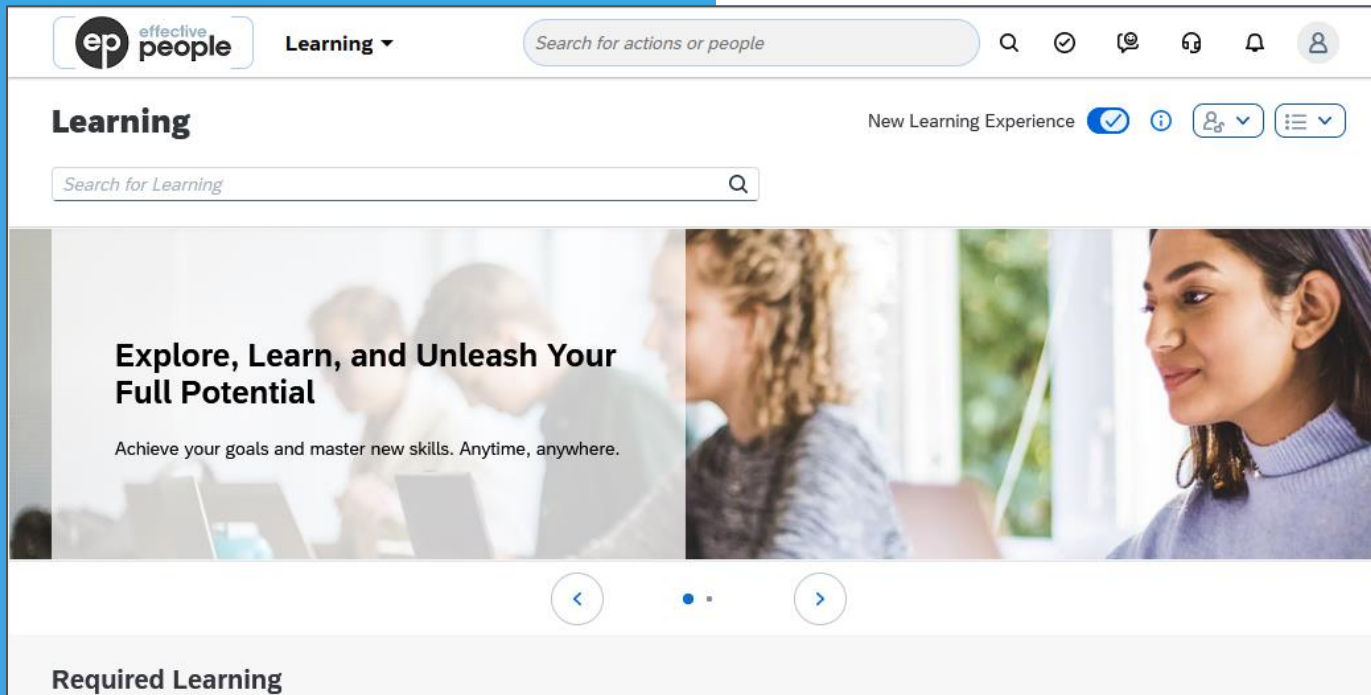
ep effective people

Learning

Search for actions or people

Learning

New Learning Experience

Search for Learning

Explore, Learn, and Unleash Your Full Potential

Achieve your goals and master new skills. Anytime, anywhere.

Required Learning